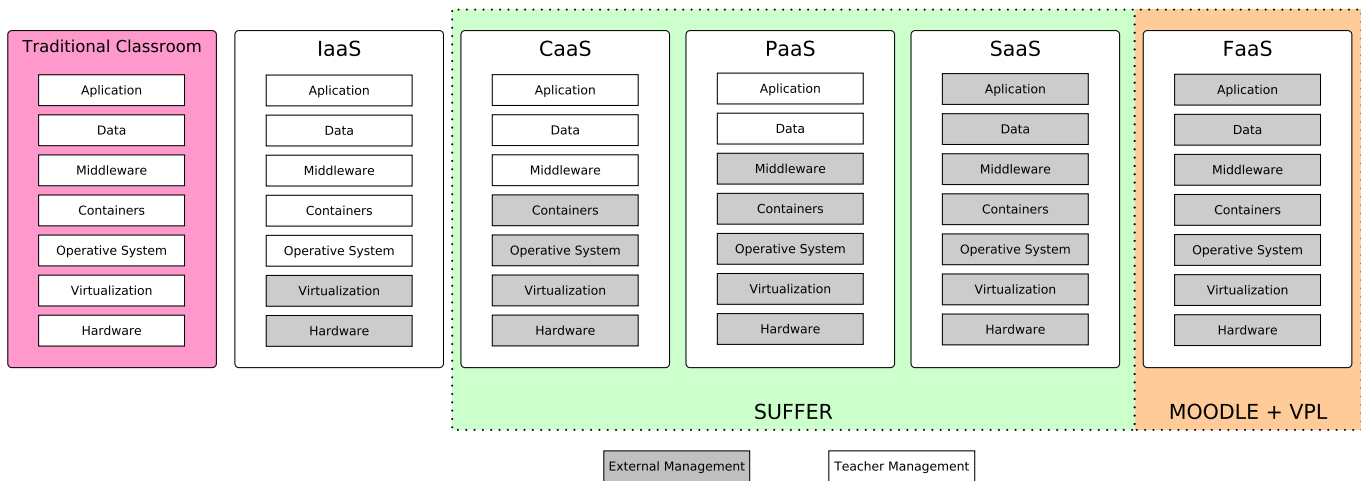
Traditional Classroom
Aplication
Data
Middleware
Containers
Operative System
Virtualization
Hardware

IaaS
Aplication
Data
Middleware
Containers
Operative System
Virtualization
Hardware

CaaS
Aplication
Data
Middleware
Containers
Operative System
Virtualization
Hardware

PaaS
Aplication
Data
Middleware
Containers
Operative System
Virtualization
Hardware

SaaS
Aplication
Data
Middleware
Containers
Operative System
Virtualization
Hardware

SUFFER

FaaS
Aplication
Data
Middleware
Containers
Operative System
Virtualization
Hardware

MOODLE + VPL

External Management
Teacher Management